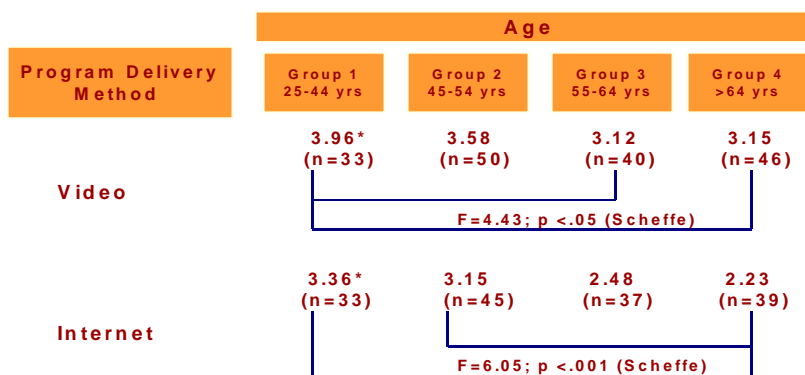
Age

| Program Delivery Method | Group 1 25-44 yrs | Group 2 45-54 yrs | Group 3 55-64 yrs | Group 4 >64 yrs |
|---|---|---|---|---|
| Video | 3.96* (n=33) | 3.58 (n=50) | 3.12 (n=40) | 3.15 (n=46) |
| Internet | 3.36* (n=33) | 3.15 (n=45) | 2.48 (n=37) | 2.23 (n=39) |

F=4.43; p <.05 (Scheffe)

F=6.05; p <.001 (Scheffe)